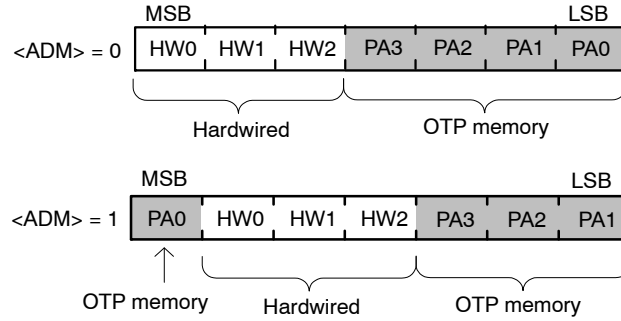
MSB LSB

<ADM> = 0

| HW0 | HW1 | HW2 | PA3 | PA2 | PA1 | PA0 |
|---|---|---|---|---|---|---|

Hardwired OTP memory

MSB LSB

<ADM> = 1

| PA0 | HW0 | HW1 | HW2 | PA3 | PA2 | PA1 |
|---|---|---|---|---|---|---|

OTP memory Hardwired OTP memory